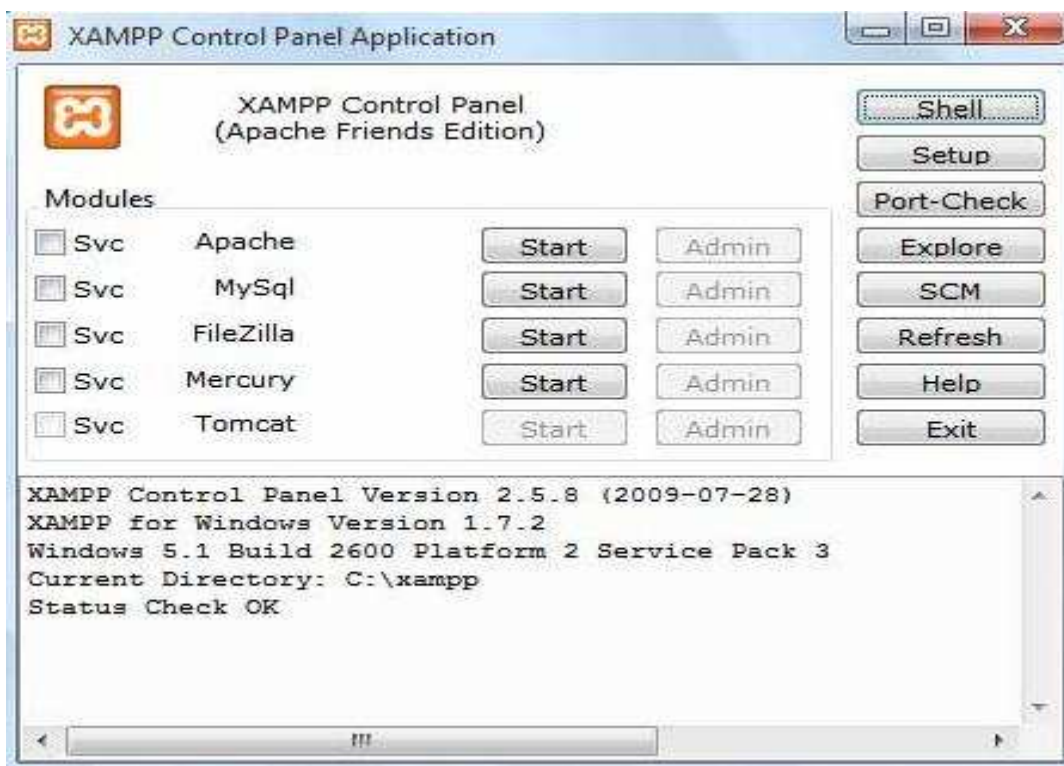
XAMPP Control Panel Application

XAMPP Control Panel
(Apache Friends Edition)

Shell
Setup
Port-Check
Explore
SCM
Refresh
Help
Exit

Modules

| | | | |
|---|---|---|---|
| Svc | Apache | Start | Admin |
| Svc | MySql | Start | Admin |
| Svc | FileZilla | Start | Admin |
| Svc | Mercury | Start | Admin |
| Svc | Tomcat | Start | Admin |

XAMPP Control Panel Version 2.5.8 (2009-07-28)
XAMPP for Windows Version 1.7.2
Windows 5.1 Build 2600 Platform 2 Service Pack 3
Current Directory: C:\xampp
Status Check OK